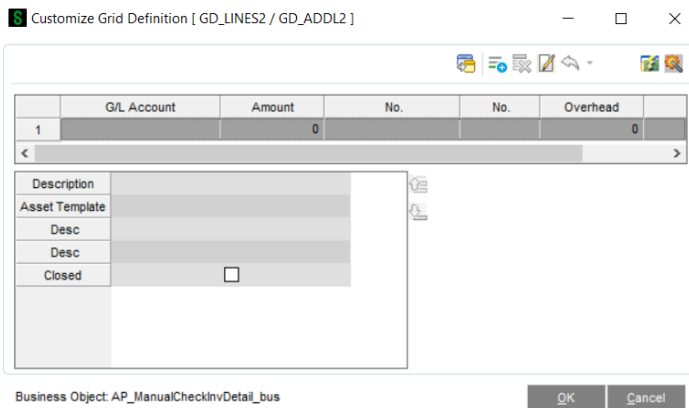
Customize Grid Definition [ GD_LINES2 / GD_ADDL2 ]

| | G/L Account | Amount | No. | No. | Overhead |
|---|---|---|---|---|---|
| 1 | | 0 | | | 0 |

Description
Asset Template
Desc
Desc
Closed

Business Object: AP_ManualCheckInvDetail_bus

OK
Cancel